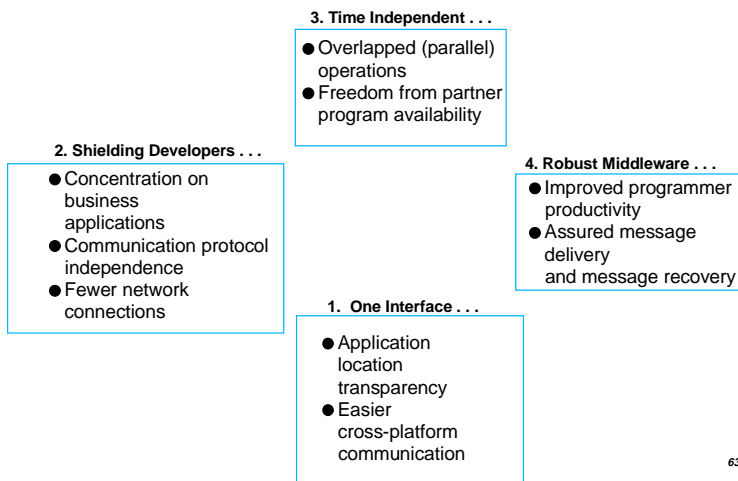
3. Time Independent . . .

- Overlapped (parallel) operations
- Freedom from partner program availability

2. Shielding Developers . . .

- Concentration on business applications
- Communication protocol independence
- Fewer network connections

4. Robust Middleware . . .

- Improved programmer productivity
- Assured message delivery and message recovery

1. One Interface . . .

- Application location transparency
- Easier cross-platform communication

63